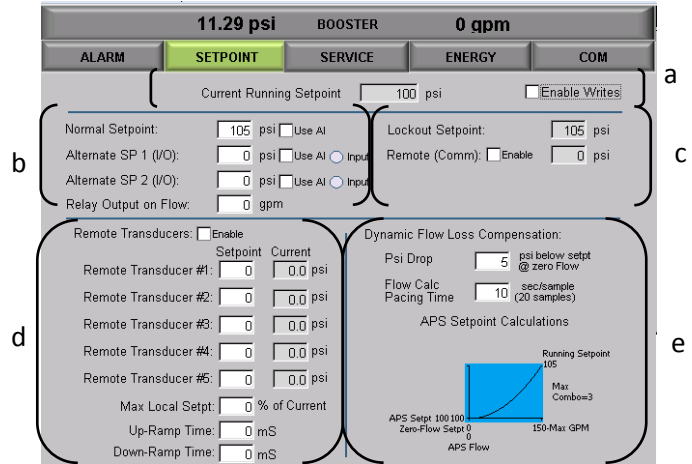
11.29 psi BOOSTER 0 gpm

ALARM SETPOINT SERVICE ENERGY COM

a

Current Running Setpoint 100 psi Enable Writes

b

Normal Setpoint: 105 psi Use AI
Alternate SP 1 (I/O): 0 psi Use AI Input
Alternate SP 2 (I/O): 0 psi Use AI Input
Relay Output on Flow: 0 gpm

c

Lockout Setpoint: 105 psi
Remote (Comm): Enable 0 psi

d

Remote Transducers: Enable
Setpoint Current
Remote Transducer #1: 0 0.0 psi
Remote Transducer #2: 0 0.0 psi
Remote Transducer #3: 0 0.0 psi
Remote Transducer #4: 0 0.0 psi
Remote Transducer #5: 0 0.0 psi
Max Local Setpt: 0 % of Current
Up-Ramp Time: 0 mS
Down-Ramp Time: 0 mS

e

Dynamic Flow Loss Compensation:
Psi Drop 5 psi below setpt @ zero Flow
Flow Calc Pacing Time 10 sec/sample (20 samples)
APS Setpoint Calculations
Running Setpoint 105
Max Combo=3
APS Setpt 100 100
Zero-Flow Setpt 0
0 150-Max GPM
APS Flow